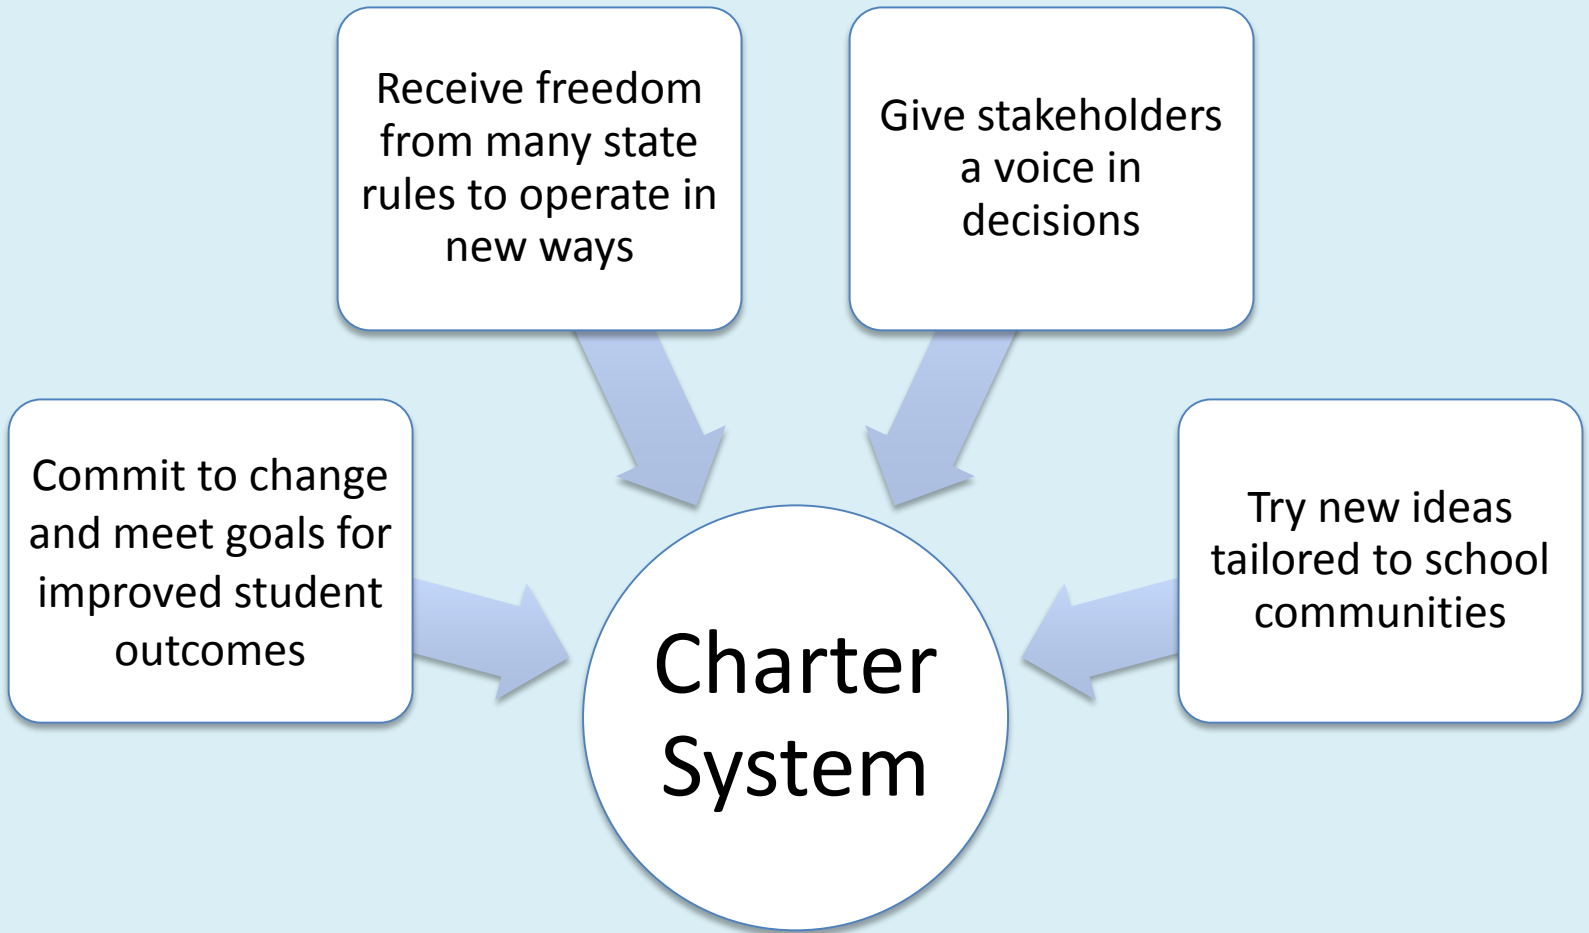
Receive freedom from many state rules to operate in new ways

Give stakeholders a voice in decisions

Commit to change and meet goals for improved student outcomes

Try new ideas tailored to school communities

Charter System